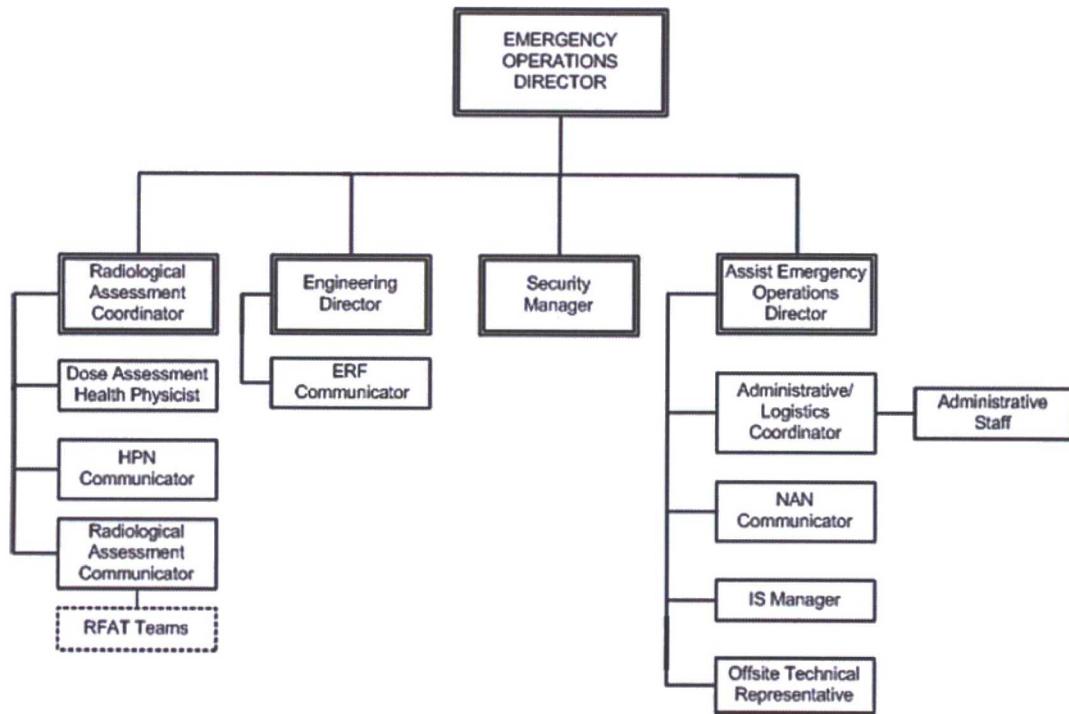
EMERGENCY OPERATIONS DIRECTOR

Radiological Assessment Coordinator

Engineering Director

Security Manager

Assist Emergency Operations Director

Dose Assessment Health Physicist

ERF Communicator

HPN Communicator

Radiological Assessment Communicator

RFAT Teams

Administrative/ Logistics Coordinator

Administrative Staff

NAN Communicator

IS Manager

Offsite Technical Representative